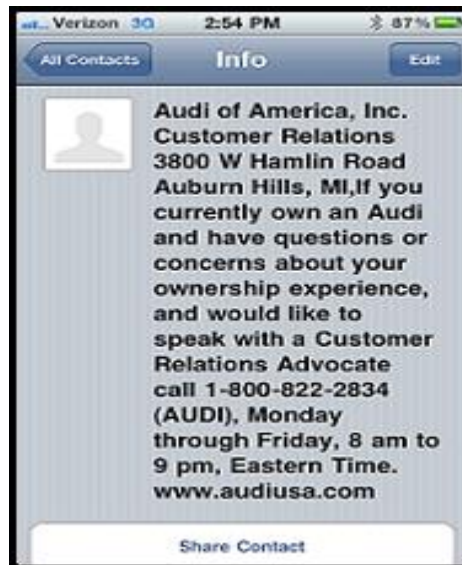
Verizon 3G 2:54 PM 87%

All Contacts Info Edit

Audi of America, Inc. Customer Relations 3800 W Hamlin Road Auburn Hills, MI,If you currently own an Audi and have questions or concerns about your ownership experience, and would like to speak with a Customer Relations Advocate call 1-800-822-2834 (AUDI), Monday through Friday, 8 am to 9 pm, Eastern Time. www.audiusa.com

Share Contact